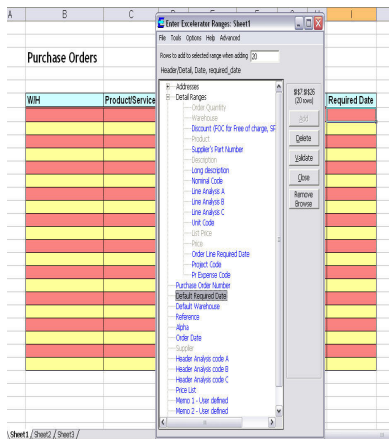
A B C I

Purchase Orders

W/H Product/Service Required Date

Enter Excelerator Ranges: Sheet1

File Tools Options Help Advanced

Rows to add to selected range when adding 20

Header/Detail, Date, required_date

Addresses
Detail Ranges
Order Quantity
Warehouse
Discount (FOC for Free of charge, SF
Product
Supplier's Part Number
Description
Long description
Nominal Code
Line Analysis A
Line Analysis B
Line Analysis C
Unit Code
List Price
Price
Order Line Required Date
Project Code
PI Expense Code
Purchase Order Number
Default Required Date
Default Warehouse
Reference
Alpha
Order Date
Supplier
Header Analysis code A
Header Analysis code B
Header Analysis code C
Price List
Memo 1 - User defined
Memo 2 - User defined

$I$7:$I$26 (20 rows)

Add
Delete
Validate
Close
Remove Browse

Sheet1 / Sheet2 / Sheet3 /